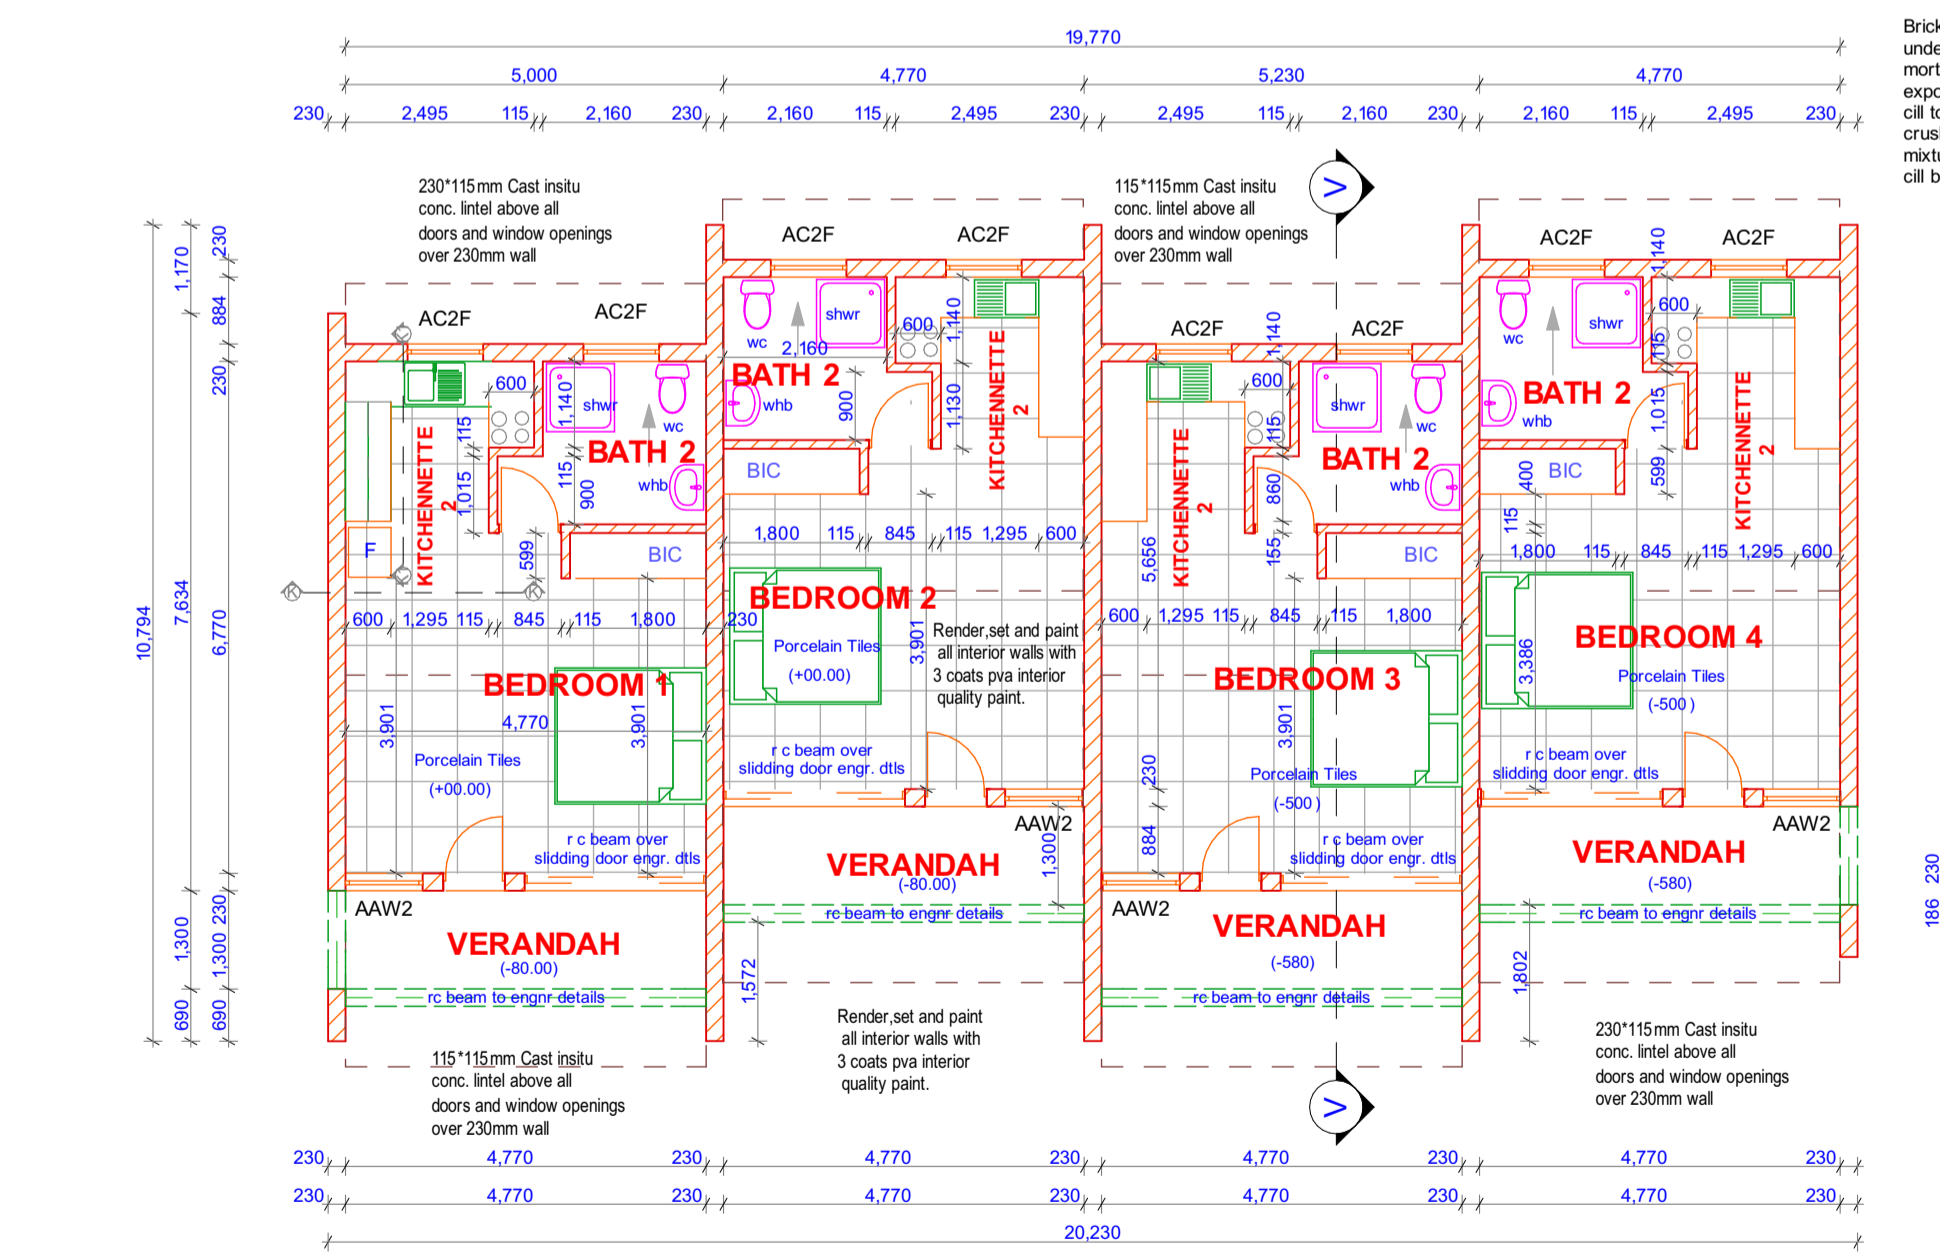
19,770

5,000 4,770 5,230 4,770

230 2,495 115 2,160 230 2,160 115 2,495 230 2,495 115 2,160 230 2,160 115 2,495 230

Brick
unde
mort
expo
cill t
crus
mixt
cill b

230*115mm Cast insitu conc. lintel above all doors and window openings over 230mm wall

115*115mm Cast insitu conc. lintel above all doors and window openings over 230mm wall

AC2F AC2F AC2F AC2F AC2F AC2F AC2F AC2F

shwr wc whb BATH 2 600 1,140 115 1,015 115 900 599

KITCHENNETTE 2

F

BIC

BATH 2 2,160 900 600 1,140 1,130 KITCHENNETTE 2

BIC

1,800 115 845 115 1,295 600

BEDROOM 2
Porcelain Tiles
(+00.00)
3,901

Render,set and paint all interior walls with 3 coats pva interior quality paint.

r c beam over sliding door engr. dtls

600 1,295 115 845 115 1,800 230

BEDROOM 1
4,770
3,901 3,901
Porcelain Tiles
(+00.00)

r c beam over sliding door engr. dtls

AAW2
VERANDAH
(-80.00)
rc beam to engnr details

VERANDAH
(-80.00)
AAW2
1,300
rc beam to engnr details
1,572

KITCHENNETTE 2 5,656 600 115 shwr wc BATH 2 whb 860 155 1,140

BIC

600 1,295 115 845 115 1,800

BEDROOM 3
3,901
230
Porcelain Tiles
(-500 )
884
r c beam over sliding door engr. dtls

AAW2
VERANDAH
(-580)
rc beam to engnr details

BATH 2 whb shwr wc 1,140 600 115 1,015 599 400 BIC 115 KITCHENNETTE 2

1,800 115 845 115 1,295 600

BEDROOM 4
3,386
Porcelain Tiles
(-500 )
r c beam over sliding door engr. dtls

AAW2
VERANDAH
(-580)
rc beam to engnr details
1,802

230*115mm Cast insitu conc. lintel above all doors and window openings over 230mm wall

Render,set and paint all interior walls with 3 coats pva interior quality paint.

115*115mm Cast insitu conc. lintel above all doors and window openings over 230mm wall

10,794 7,634 1,170 230 884 230 6,770 1,300 1,300 230 690 690

230 186

230 4,770 230 4,770 230 4,770 230 4,770 230
230 4,770 230 4,770 230 4,770 230 4,770 230
20,230